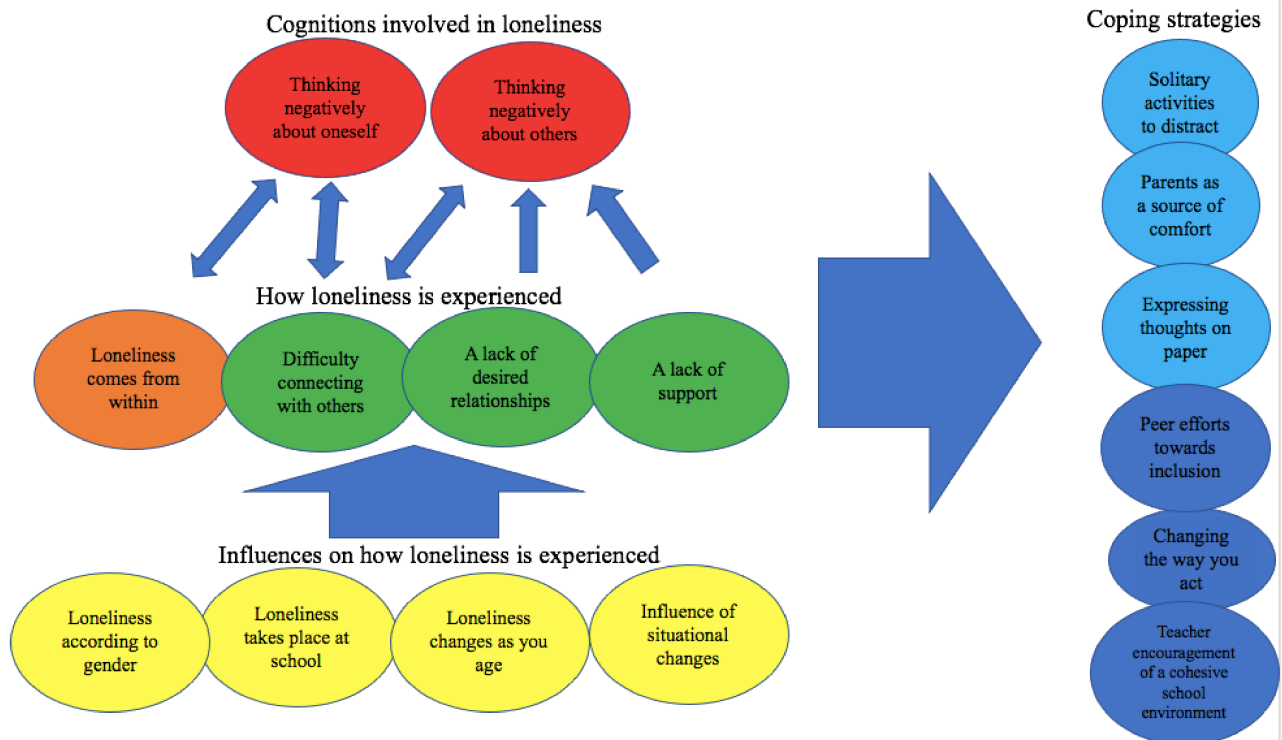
Cognitions involved in loneliness

Thinking negatively about oneself

Thinking negatively about others

How loneliness is experienced

Loneliness comes from within

Difficulty connecting with others

A lack of desired relationships

A lack of support

Influences on how loneliness is experienced

Loneliness according to gender

Loneliness takes place at school

Loneliness changes as you age

Influence of situational changes

Coping strategies

Solitary activities to distract

Parents as a source of comfort

Expressing thoughts on paper

Peer efforts towards inclusion

Changing the way you act

Teacher encouragement of a cohesive school environment